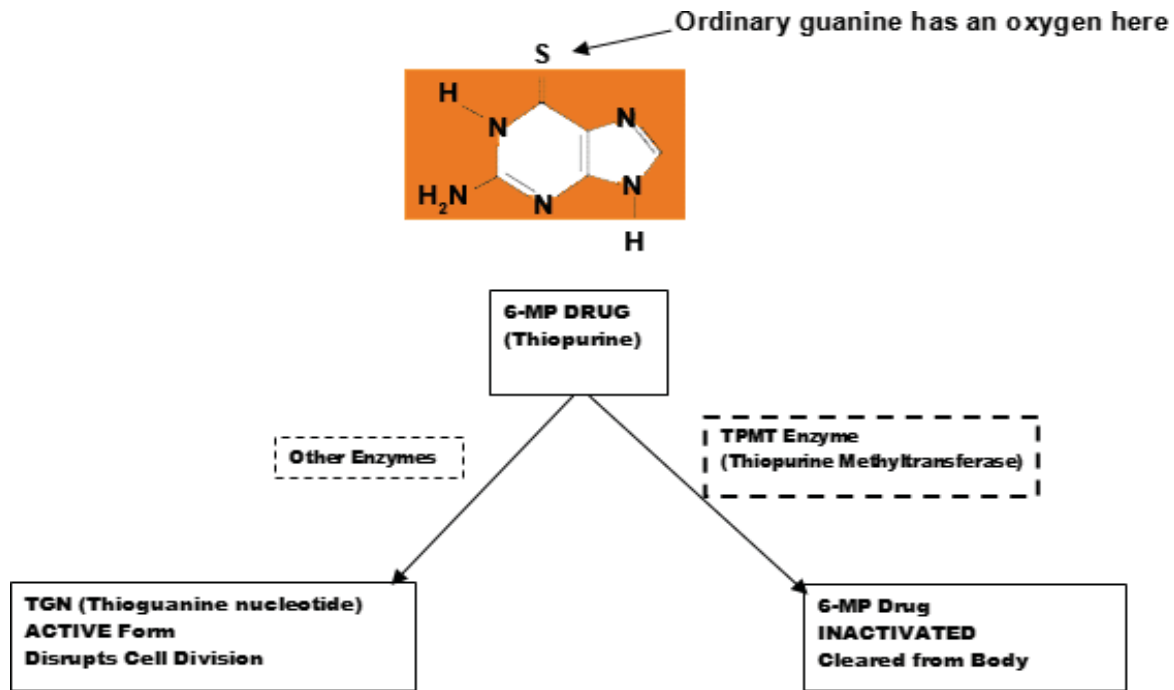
Ordinary guanine has an oxygen here

S

H

N

N

N

$H_2N$

N

N

H

6-MP DRUG
(Thiopurine)

Other Enzymes

TPMT Enzyme
(Thiopurine Methyltransferase)

TGN (Thioguanine nucleotide)
ACTIVE Form
Disrupts Cell Division

6-MP Drug
INACTIVATED
Cleared from Body